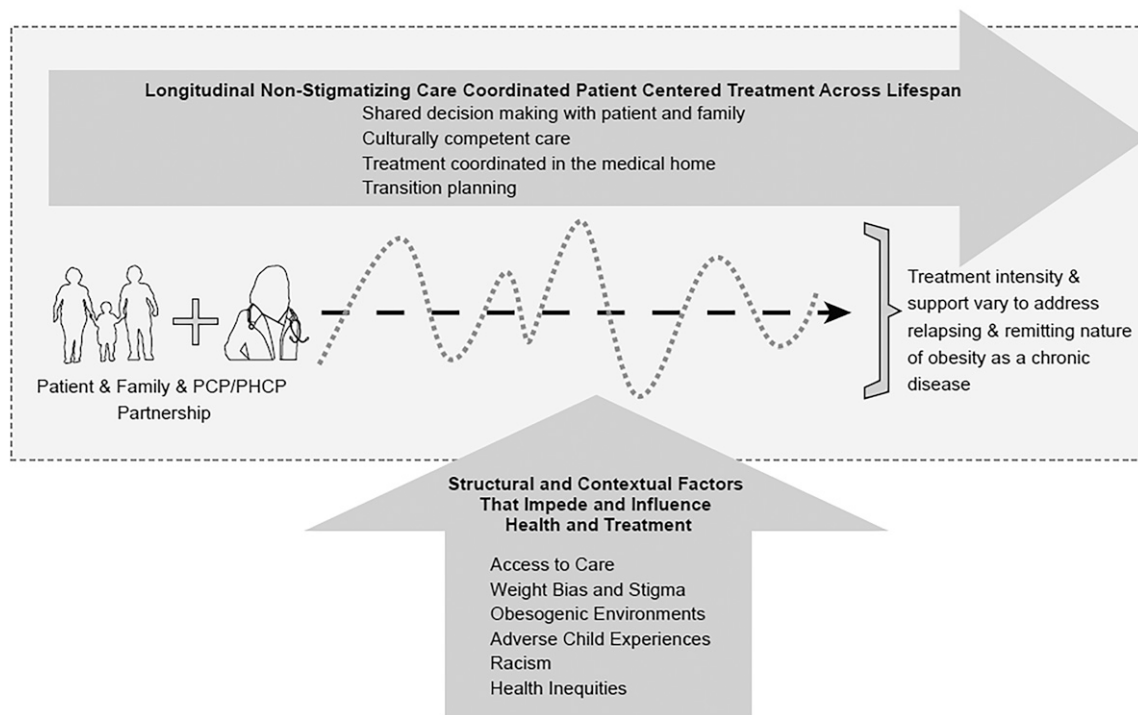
Longitudinal Non-Stigmatizing Care Coordinated Patient Centered Treatment Across Lifespan
Shared decision making with patient and family
Culturally competent care
Treatment coordinated in the medical home
Transition planning

Patient & Family & PCP/PHCP Partnership

Treatment intensity & support vary to address relapsing & remitting nature of obesity as a chronic disease

Structural and Contextual Factors That Impede and Influence Health and Treatment

Access to Care
Weight Bias and Stigma
Obesogenic Environments
Adverse Child Experiences
Racism
Health Inequities